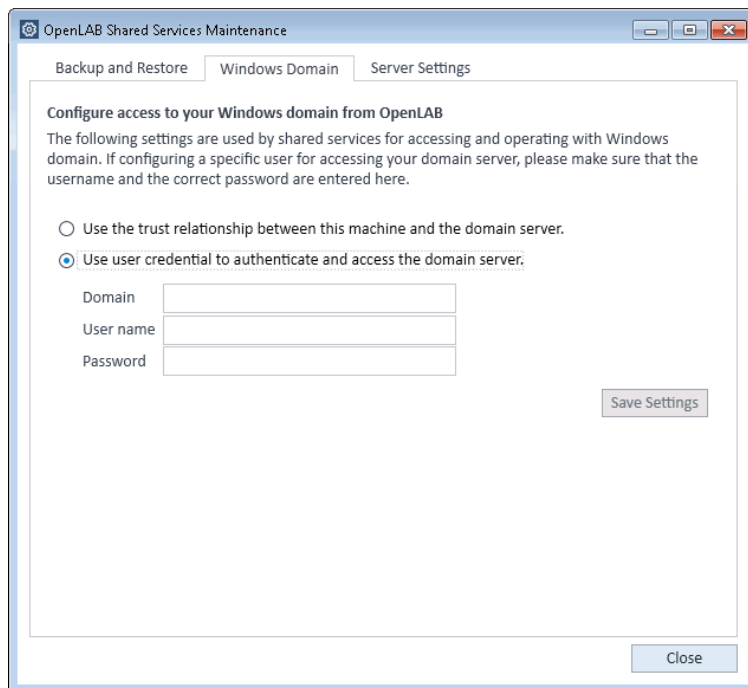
OpenLAB Shared Services Maintenance

Backup and Restore
Windows Domain
Server Settings

Configure access to your Windows domain from OpenLAB

The following settings are used by shared services for accessing and operating with Windows domain. If configuring a specific user for accessing your domain server, please make sure that the username and the correct password are entered here.

Use the trust relationship between this machine and the domain server.

Use user credential to authenticate and access the domain server.

Domain
User name
Password

Save Settings

Close